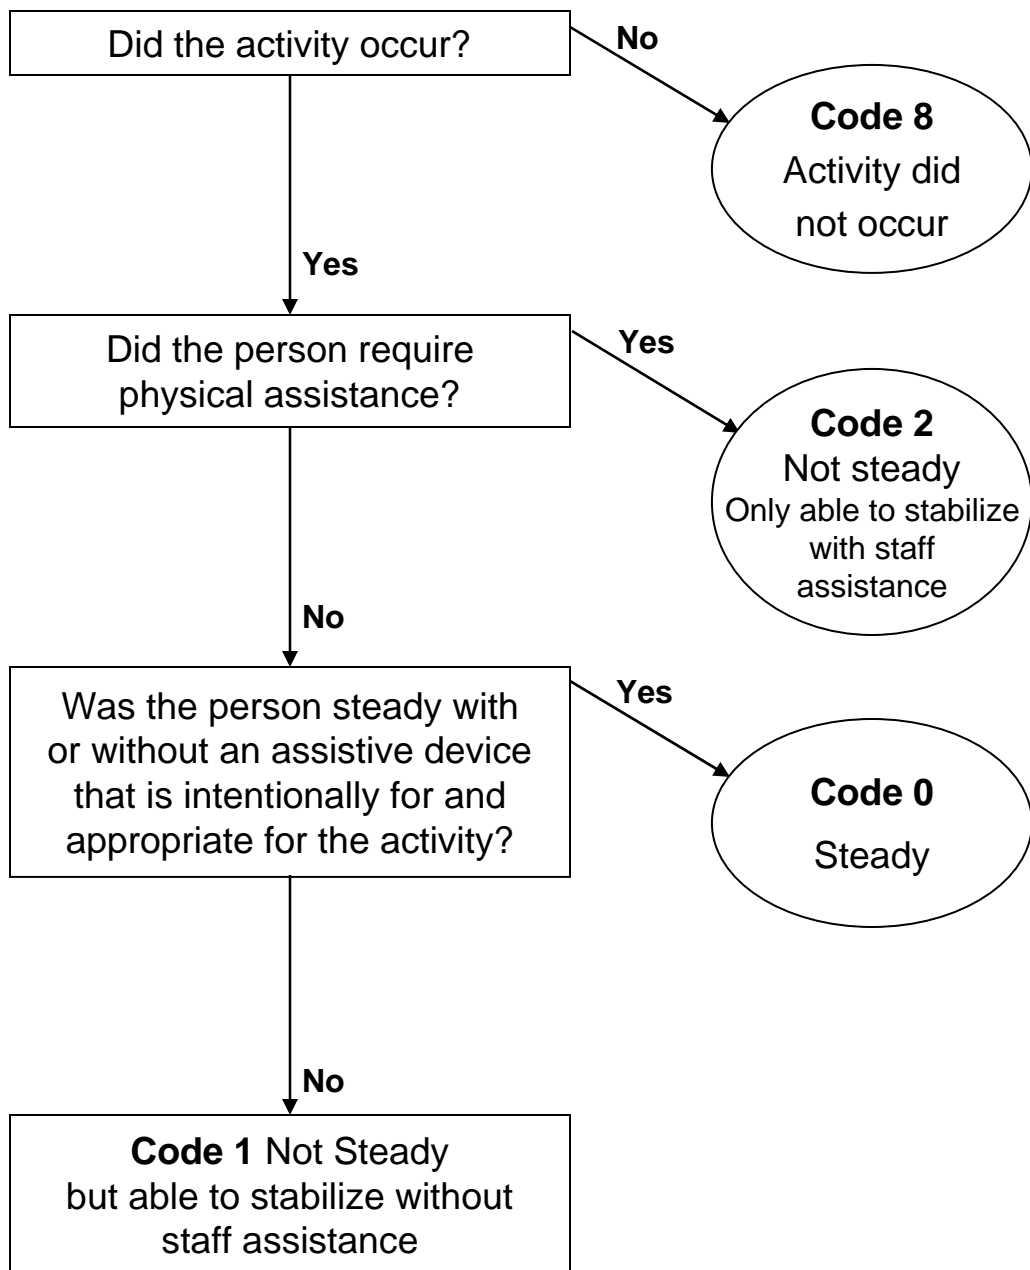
Did the activity occur?

No

Code 8
Activity did not occur

Yes

Did the person require physical assistance?

Yes

Code 2
Not steady
Only able to stabilize with staff assistance

No

Was the person steady with or without an assistive device that is intentionally for and appropriate for the activity?

Yes

Code 0
Steady

No

Code 1 Not Steady but able to stabilize without staff assistance